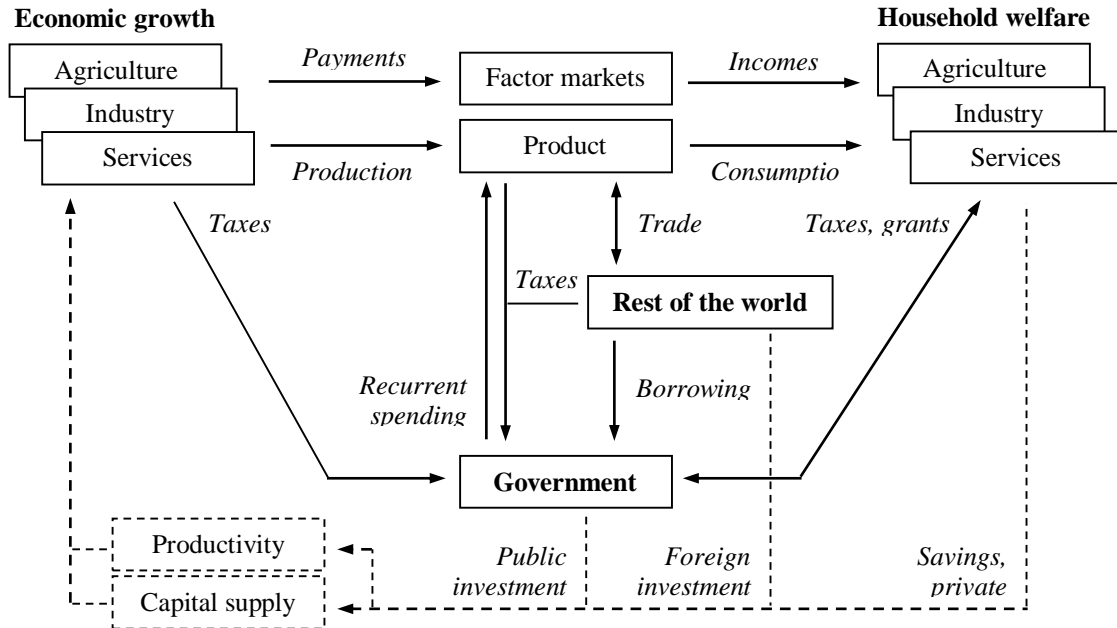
Economic growth

Household welfare

Agriculture

Industry

Services

Payments

Production

Factor markets

Product

Incomes

Consumptio

Agriculture

Industry

Services

Taxes

Trade

Taxes, grants

Taxes

Rest of the world

Recurrent spending

Borrowing

Government

Productivity

Capital supply

Public investment

Foreign investment

Savings, private